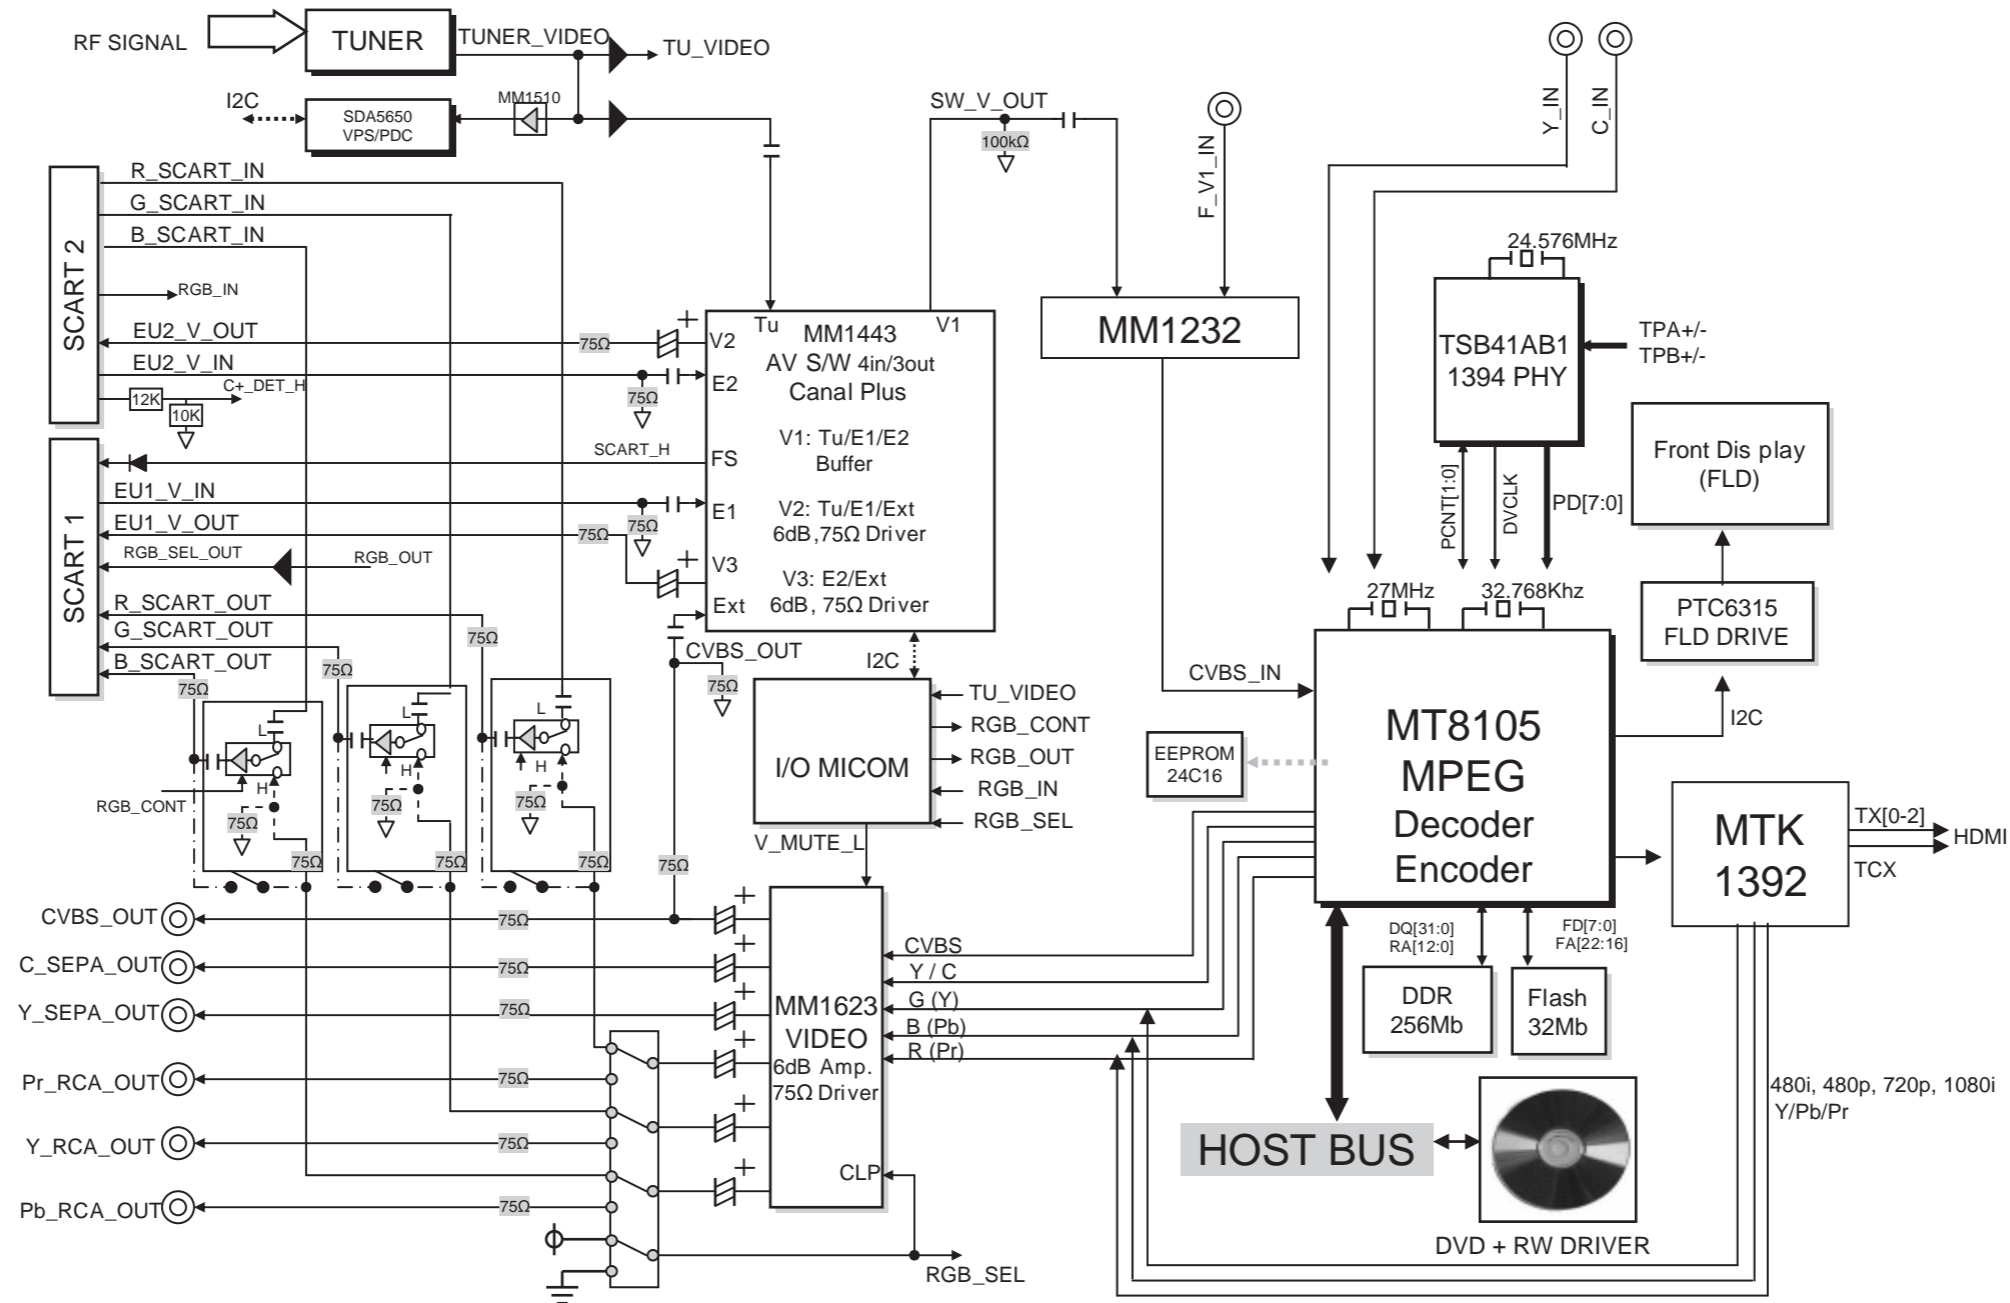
RF SIGNAL
TUNER
TUNER_VIDEO
TU_VIDEO
I2C
SDA5650
VPS/PDC
MM1510
SW_V_OUT
100kΩ
F_V1_IN
Y_IN
C_IN
SCART 2
R_SCART_IN
G_SCART_IN
B_SCART_IN
RGB_IN
EU2_V_OUT
EU2_V_IN
12K
C+_DET_H
10K
75Ω
75Ω
Tu
MM1443
V1
V2
AV S/W 4in/3out
E2
Canal Plus
MM1232
24.576MHz
TSB41AB1
1394 PHY
TPA+/-
TPB+/-
SCART 1
SCART_H
FS
V1: Tu/E1/E2
Buffer
EU1_V_IN
E1
V2: Tu/E1/Ext
EU1_V_OUT
75Ω
75Ω
6dB,75Ω Driver
RGB_SEL_OUT
RGB_OUT
V3
V3: E2/Ext
R_SCART_OUT
Ext
6dB, 75Ω Driver
G_SCART_OUT
75Ω
B_SCART_OUT
75Ω
75Ω
CVBS_OUT
I2C
75Ω
Front Dis play
(FLD)
PCNT[1:0]
DVCLK
PD[7:0]
27MHz
32.768Khz
PTC6315
FLD DRIVE
TU_VIDEO
RGB_CONT
RGB_OUT
RGB_IN
RGB_SEL
I/O MICOM
CVBS_IN
I2C
MT8105
MPEG
Decoder
Encoder
EEPROM
24C16
L
L
L
H
H
H
RGB_CONT
75Ω
75Ω
75Ω
75Ω
75Ω
75Ω
75Ω
V_MUTE_L
75Ω
MTK
1392
TX[0-2]
HDMI
TCX
CVBS_OUT
75Ω
C_SEPA_OUT
75Ω
Y_SEPA_OUT
75Ω
MM1623
VIDEO
6dB Amp.
75Ω Driver
CVBS
Y / C
G (Y)
B (Pb)
R (Pr)
DQ[31:0]
RA[12:0]
FD[7:0]
FA[22:16]
DDR
256Mb
Flash
32Mb
Pr_RCA_OUT
75Ω
Y_RCA_OUT
75Ω
Pb_RCA_OUT
75Ω
CLP
480i, 480p, 720p, 1080i
Y/Pb/Pr
HOST BUS
DVD + RW DRIVER
RGB_SEL